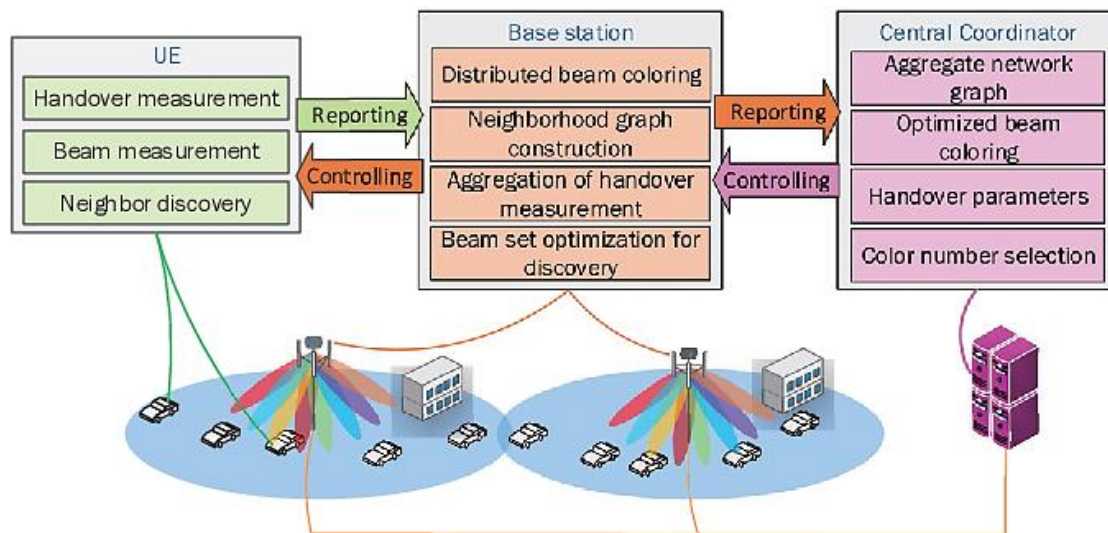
UE

Handover measurement

Beam measurement

Neighbor discovery

Reporting

Controlling

Base station

Distributed beam coloring

Neighborhood graph construction

Aggregation of handover measurement

Beam set optimization for discovery

Reporting

Controlling

Central Coordinator

Aggregate network graph

Optimized beam coloring

Handover parameters

Color number selection